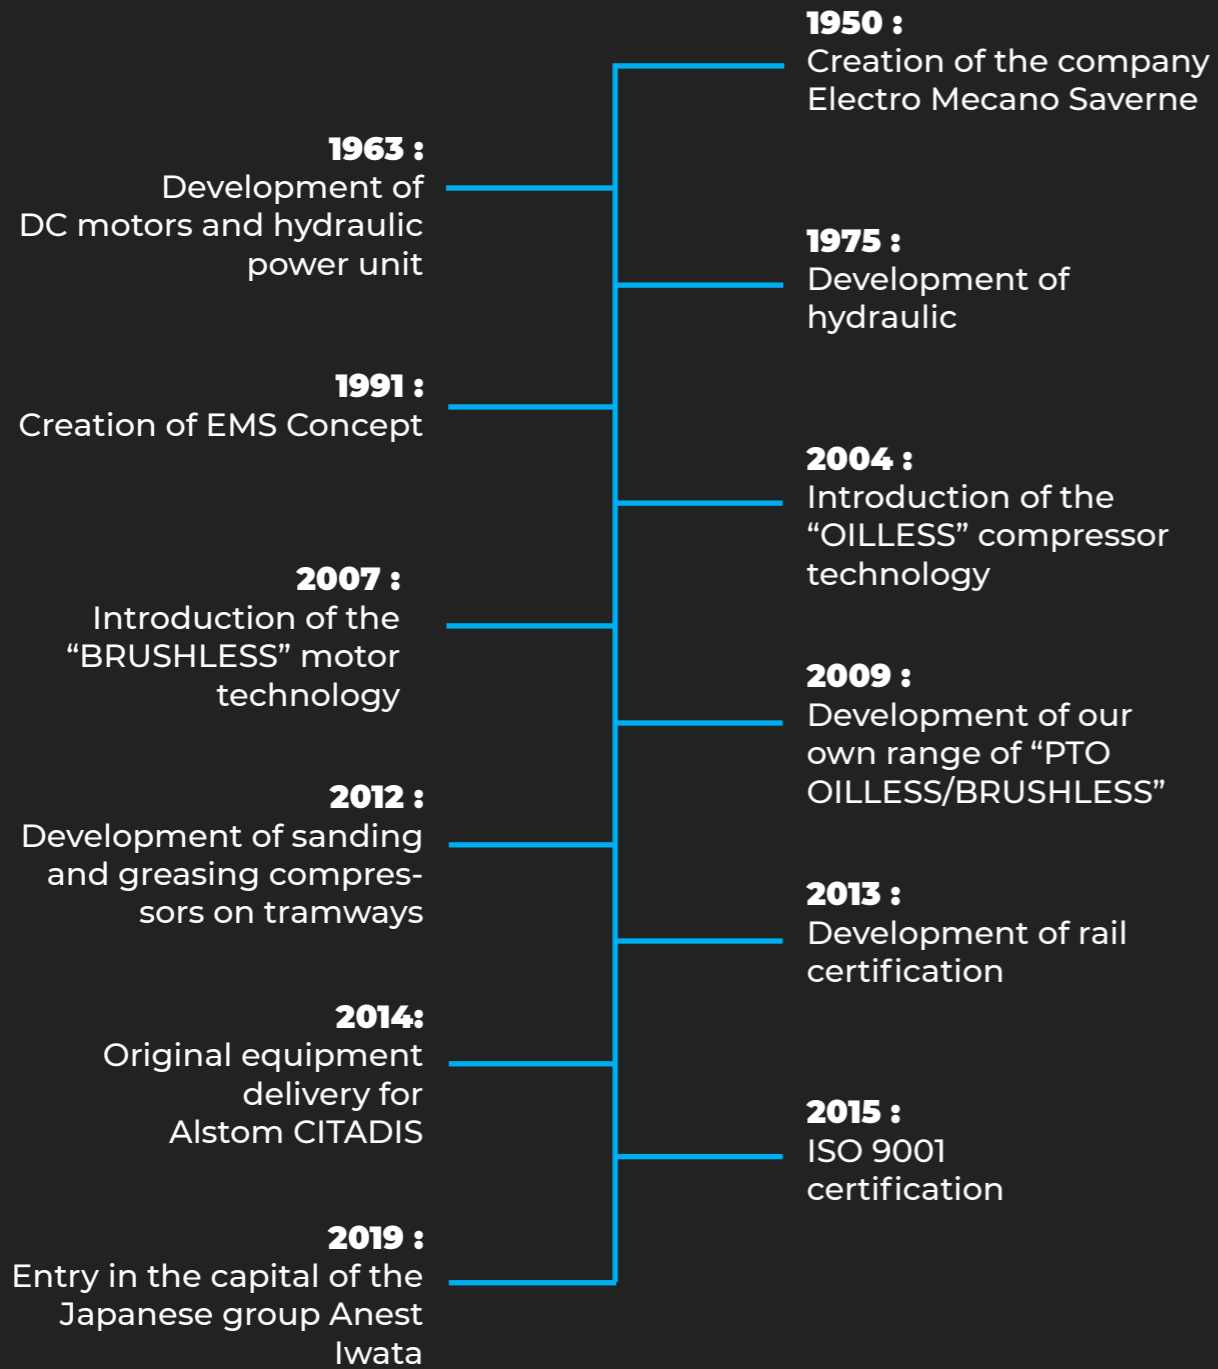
1950 :
Creation of the company Electro Mecano Saverne

1963 :
Development of DC motors and hydraulic power unit

1975 :
Development of hydraulic

1991 :
Creation of EMS Concept

2004 :
Introduction of the “OILLESS” compressor technology

2007 :
Introduction of the “BRUSHLESS” motor technology

2009 :
Development of our own range of “PTO OILLESS/BRUSHLESS”

2012 :
Development of sanding and greasing compressors on tramways

2013 :
Development of rail certification

2014:
Original equipment delivery for Alstom CITADIS

2015 :
ISO 9001 certification

2019 :
Entry in the capital of the Japanese group Anest Iwata